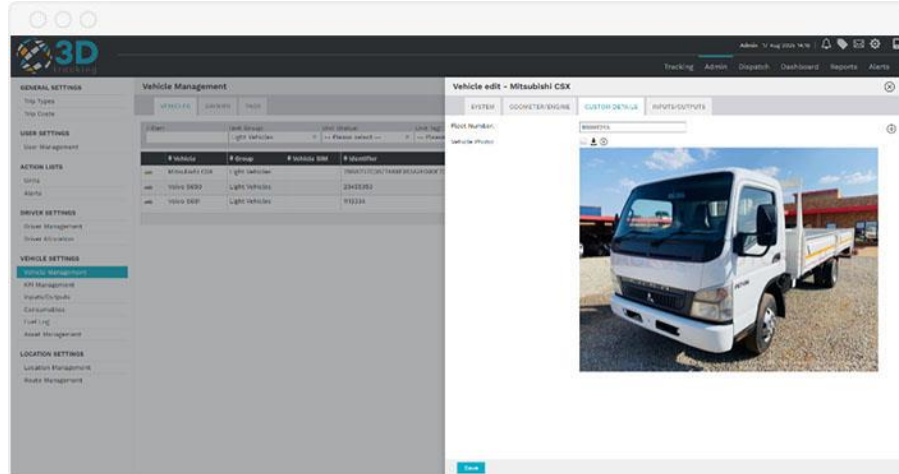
3D tracking

Admin 12 Aug 2024 14:16

Tracking Admin Dispatch Dashboard Reports Alerts

GENERAL SETTINGS
Trip Types
Trip Costs

USER SETTINGS
User Management

ACTION LISTS
Units
Alerts

DRIVER SETTINGS
Driver Management
Driver Allocation

VEHICLE SETTINGS
Vehicle Management
KPI Management
Inputs/Outputs
Consumables
Fuel Log
Asset Management

LOCATION SETTINGS
Location Management
Route Management

Vehicle Management

VEHICLES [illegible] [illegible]

| | Vehicle | Group | Vehicle SIM | Identifier |
|---|---|---|---|---|
| | Mitsubishi CSX | Light Vehicles | | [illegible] |
| | Volvo S630 | Light Vehicles | | 23455353 |
| | Volvo S681 | Light Vehicles | | 512334 |

Vehicle edit - Mitsubishi CSX

SYSTEM ODOMETER/ENGINE CUSTOM DETAILS INPUTS/OUTPUTS

Fleet Number: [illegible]

Vehicle Photo:

Save